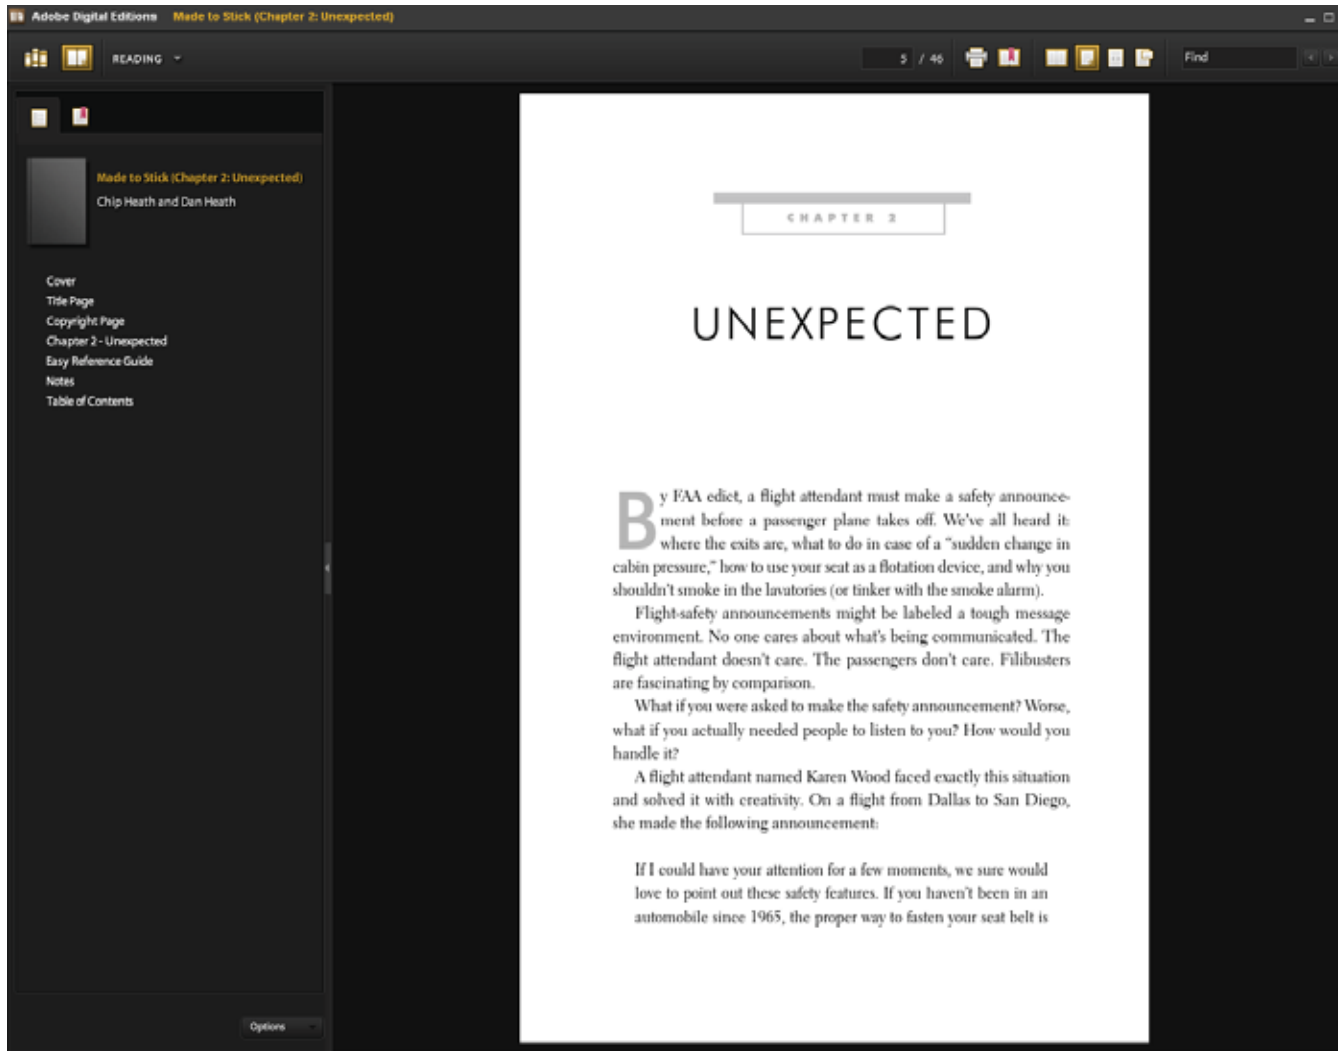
Adobe Digital Editions Made to Stick (Chapter 2: Unexpected)

READING

5 / 46

Find

Made to Stick (Chapter 2: Unexpected)
Chip Heath and Dan Heath

Cover
Title Page
Copyright Page
Chapter 2 - Unexpected
Easy Reference Guide
Notes
Table of Contents

Options

CHAPTER 2

UNEXPECTED

By FAA edict, a flight attendant must make a safety announcement before a passenger plane takes off. We've all heard it: where the exits are, what to do in case of a "sudden change in cabin pressure," how to use your seat as a flotation device, and why you shouldn't smoke in the lavatories (or tinker with the smoke alarm).

Flight-safety announcements might be labeled a tough message environment. No one cares about what's being communicated. The flight attendant doesn't care. The passengers don't care. Filibusters are fascinating by comparison.

What if you were asked to make the safety announcement? Worse, what if you actually needed people to listen to you? How would you handle it?

A flight attendant named Karen Wood faced exactly this situation and solved it with creativity. On a flight from Dallas to San Diego, she made the following announcement:

If I could have your attention for a few moments, we sure would love to point out these safety features. If you haven't been in an automobile since 1965, the proper way to fasten your seat belt is